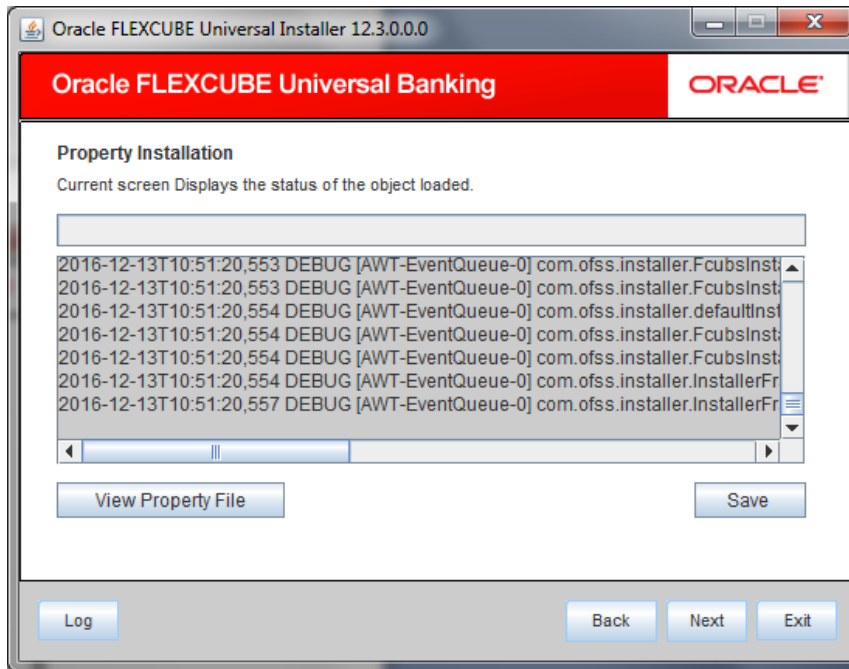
Oracle FLEXCUBE Universal Installer 12.3.0.0.0

Oracle FLEXCUBE Universal Banking

ORACLE

Property Installation

Current screen Displays the status of the object loaded.

2016-12-13T10:51:20,553 DEBUG [AWT-EventQueue-0] com.ofss.installer.FcubsInst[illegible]
2016-12-13T10:51:20,553 DEBUG [AWT-EventQueue-0] com.ofss.installer.FcubsInst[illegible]
2016-12-13T10:51:20,554 DEBUG [AWT-EventQueue-0] com.ofss.installer.defaultInst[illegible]
2016-12-13T10:51:20,554 DEBUG [AWT-EventQueue-0] com.ofss.installer.FcubsInst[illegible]
2016-12-13T10:51:20,554 DEBUG [AWT-EventQueue-0] com.ofss.installer.FcubsInst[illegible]
2016-12-13T10:51:20,554 DEBUG [AWT-EventQueue-0] com.ofss.installer.InstallerFr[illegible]
2016-12-13T10:51:20,557 DEBUG [AWT-EventQueue-0] com.ofss.installer.InstallerFr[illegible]

View Property File

Save

Log

Back

Next

Exit